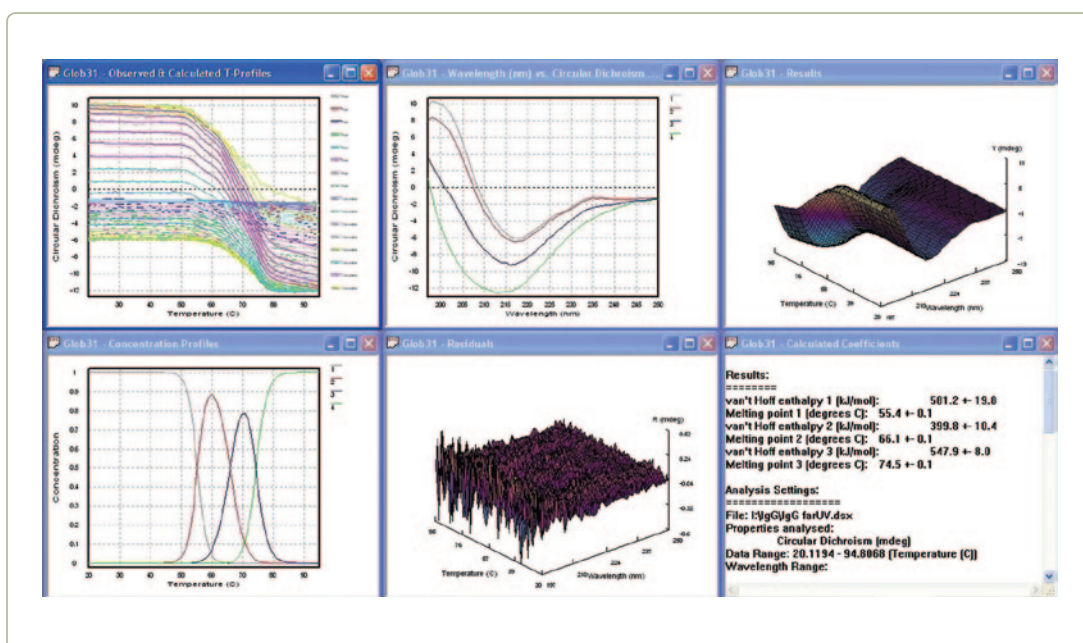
Glob31 - Observed & Calculated T-Profiles

Circular Dichroism (mdeg)

Temperature (C)

Glob31 - Wavelength (nm) vs. Circular Dichroism ...

Circular Dichroism (mdeg)

Wavelength (nm)

Glob31 - Results

Temperature (C)

Wavelength (nm)

Glob31 - Concentration Profiles

Concentration

Temperature (C)

Glob31 - Residuals

Temperature (C)

Wavelength (nm)

Glob31 - Calculated Coefficients

Results:
========
van't Hoff enthalpy 1 [kJ/mol]: 501.2 +- 19.0
Melting point 1 [degrees C]: 55.4 +- 0.1
van't Hoff enthalpy 2 [kJ/mol]: 399.8 +- 10.4
Melting point 2 [degrees C]: 66.1 +- 0.1
van't Hoff enthalpy 3 [kJ/mol]: 547.9 +- 8.0
Melting point 3 [degrees C]: 74.5 +- 0.1

Analysis Settings:
=================
File: I:\IgG\IgG farUV.dsx
Properties analysed:
Circular Dichroism (mdeg)
Data Range: 20.1194 - 94.8068 (Temperature (C))
Wavelength Range: